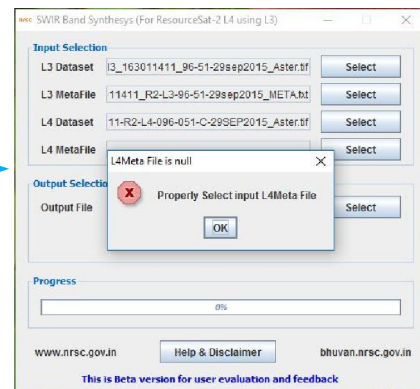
NRSC SWIR Band Synthesys (For ResourceSat-2 L4 using L3)

Input Selection

L3 Dataset l3_163011411_96-51-29sep2015_Aster.tif Select

L3 MetaFile 11411_R2-L3-96-51-29sep2015_META.txt Select

L4 Dataset 11-R2-L4-096-051-C-29SEP2015_Aster.tif Select

L4 MetaFile Select

Output Selectio

Output File Select

L4Meta File is null

Properly Select input L4Meta File

OK

Progress

0%

www.nrsc.gov.in Help & Disclaimer bhuvan.nrsc.gov.in

This is Beta version for user evaluation and feedback